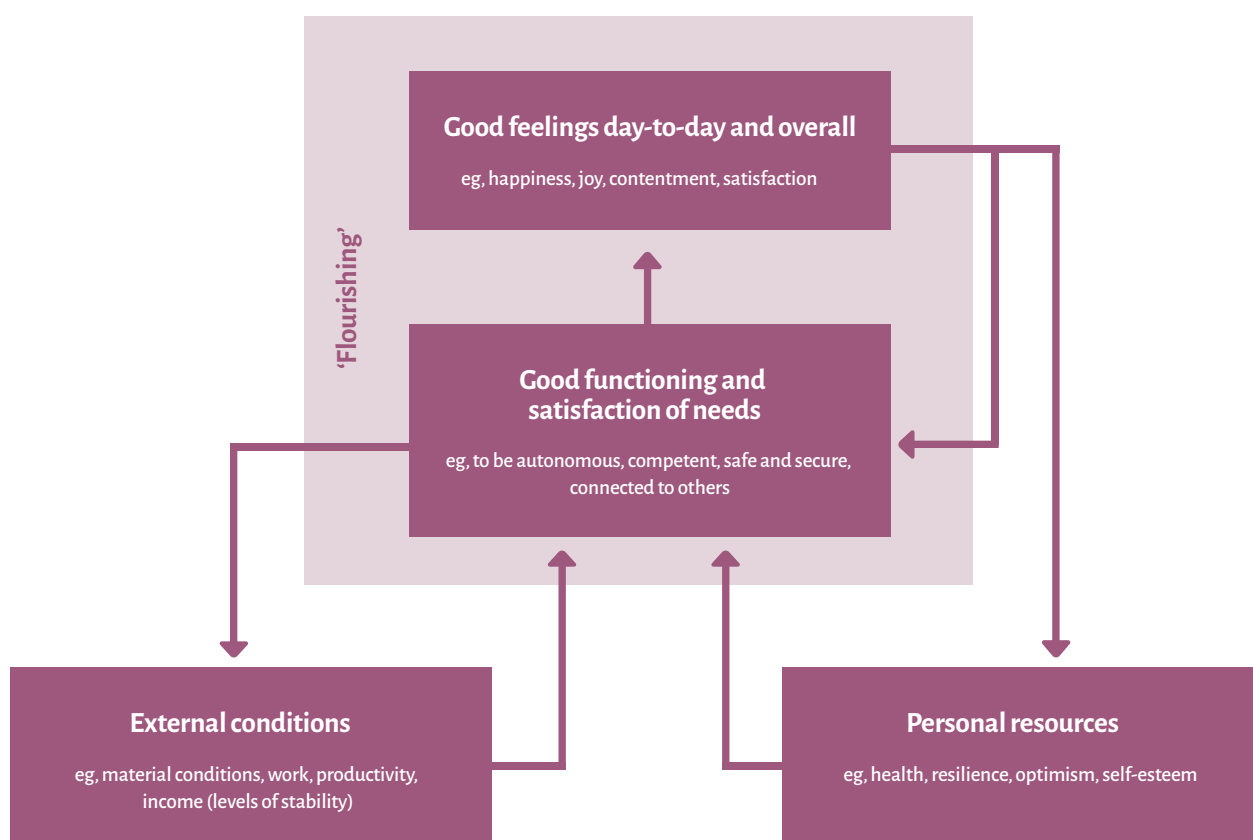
‘Flourishing’

Good feelings day-to-day and overall

eg, happiness, joy, contentment, satisfaction

Good functioning and satisfaction of needs

eg, to be autonomous, competent, safe and secure, connected to others

External conditions

eg, material conditions, work, productivity, income (levels of stability)

Personal resources

eg, health, resilience, optimism, self-esteem